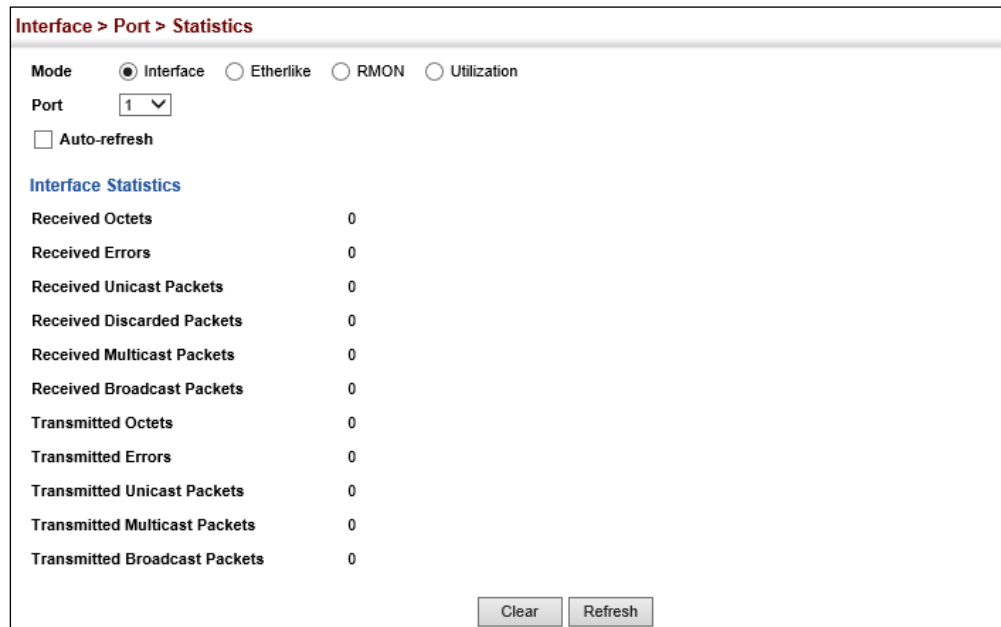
Interface > Port > Statistics

Mode Interface Etherlike RMON Utilization

Port 1

Auto-refresh

Interface Statistics

| | |
|---|---|
| Received Octets | 0 |
| Received Errors | 0 |
| Received Unicast Packets | 0 |
| Received Discarded Packets | 0 |
| Received Multicast Packets | 0 |
| Received Broadcast Packets | 0 |
| Transmitted Octets | 0 |
| Transmitted Errors | 0 |
| Transmitted Unicast Packets | 0 |
| Transmitted Multicast Packets | 0 |
| Transmitted Broadcast Packets | 0 |

Clear Refresh